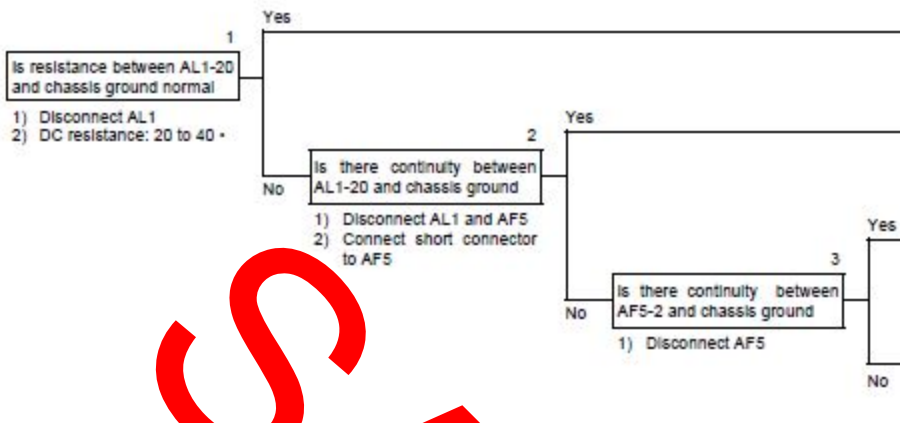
1
Is resistance between AL1-20 and chassis ground normal

1) Disconnect AL1
2) DC resistance: 20 to 40 •

Yes

No

2
Is there continuity between AL1-20 and chassis ground

1) Disconnect AL1 and AF5
2) Connect short connector to AF5

Yes

No

3
Is there continuity between AF5-2 and chassis ground

1) Disconnect AF5

Yes

No